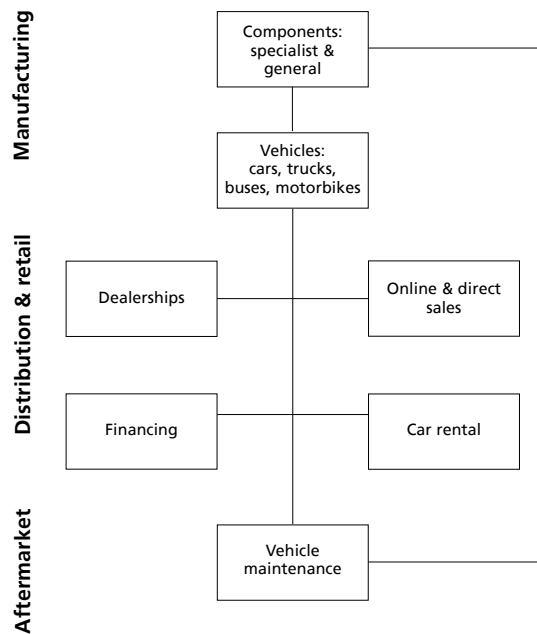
Manufacturing

Components: specialist & general

Vehicles: cars, trucks, buses, motorbikes

Distribution & retail

Dealerships

Online & direct sales

Financing

Car rental

Aftermarket

Vehicle maintenance